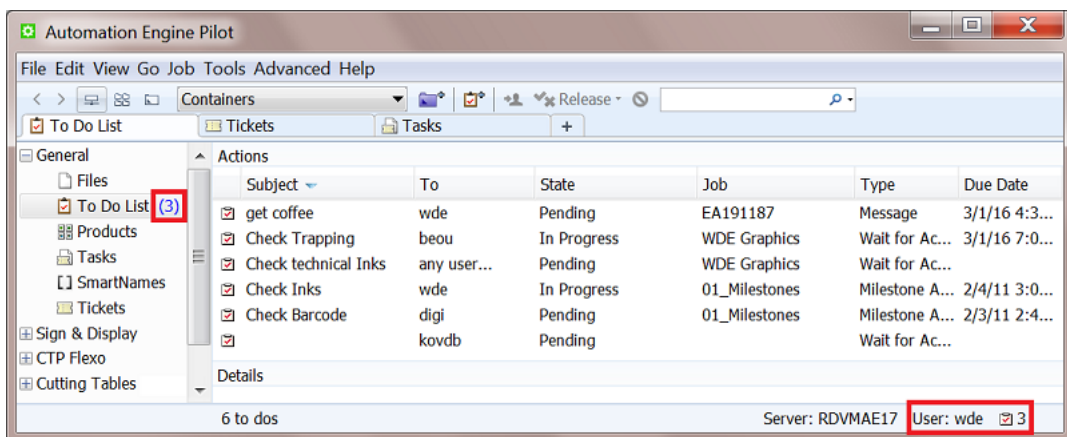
Automation Engine Pilot

File Edit View Go Job Tools Advanced Help

Containers

Release

To Do List | Tickets | Tasks | +

General
Files
To Do List (3)
Products
Tasks
SmartNames
Tickets
Sign & Display
CTP Flexo
Cutting Tables

Actions

| Subject | To | State | Job | Type | Due Date |
|---|---|---|---|---|---|
| get coffee | wde | Pending | EA191187 | Message | 3/1/16 4:3... |
| Check Trapping | beou | In Progress | WDE Graphics | Wait for Ac... | 3/1/16 7:0... |
| Check technical Inks | any user... | Pending | WDE Graphics | Wait for Ac... | |
| Check Inks | wde | In Progress | 01_Milestones | Milestone A... | 2/4/11 3:0... |
| Check Barcode | digi | Pending | 01_Milestones | Milestone A... | 2/3/11 2:4... |
| | kovdb | Pending | | Wait for Ac... | |

Details

6 to dos

Server: RDVMAE17 User: wde 3